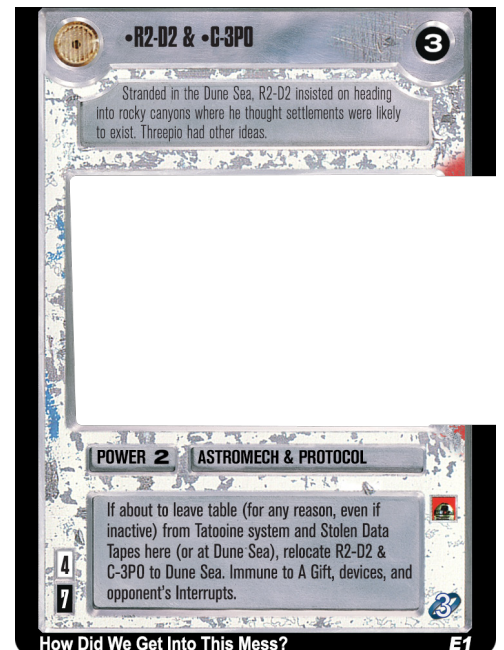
•R2-D2 & •C-3PO

3

Stranded in the Dune Sea, R2-D2 insisted on heading into rocky canyons where he thought settlements were likely to exist. Threepio had other ideas.

POWER 2

ASTROMECH & PROTOCOL

If about to leave table (for any reason, even if inactive) from Tatooine system and Stolen Data Tapes here (or at Dune Sea), relocate R2-D2 & C-3PO to Dune Sea. Immune to A Gift, devices, and opponent's Interrupts.

4

7

3

How Did We Get Into This Mess?

E1